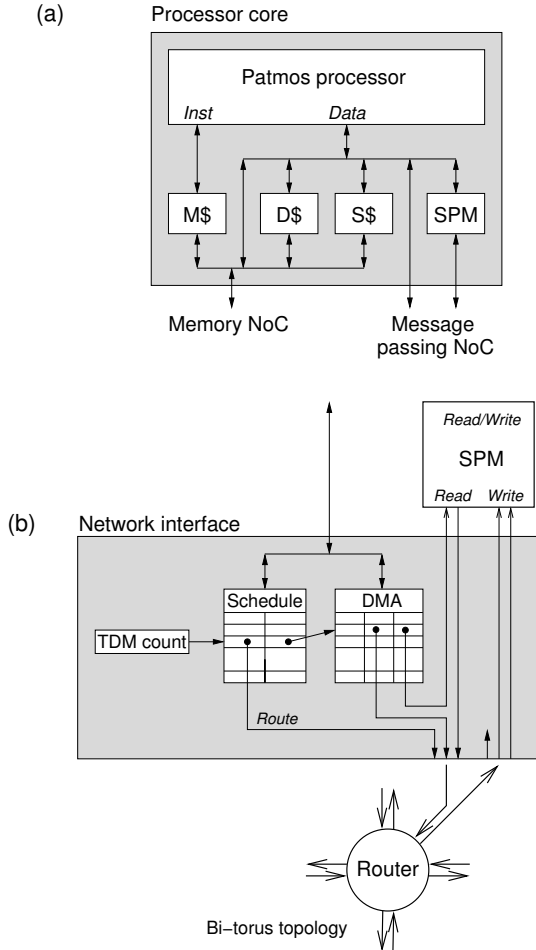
(a) Processor core

Patmos processor

Inst Data

M\$ D\$ S\$ SPM

Memory NoC

Message passing NoC

Read/Write

SPM

Read Write

(b) Network interface

Schedule DMA

TDM count

Route

Router

Bi−torus topology